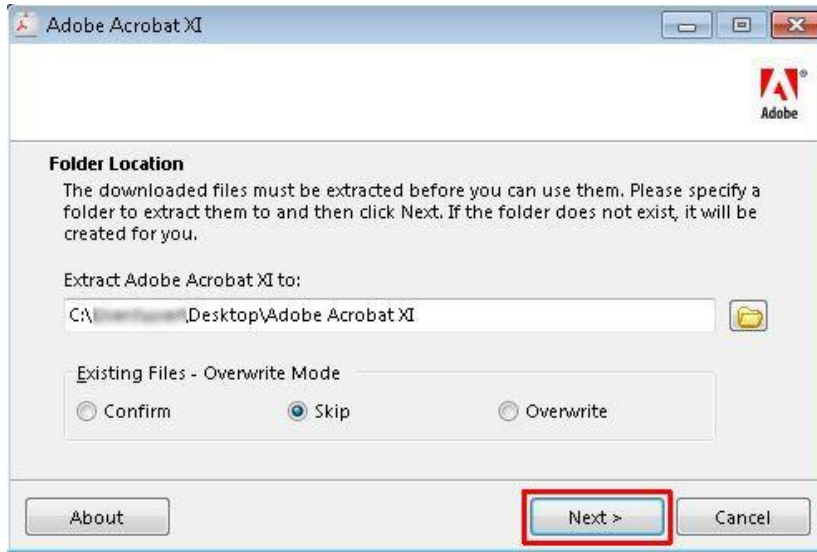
Adobe Acrobat XI

Adobe

Folder Location

The downloaded files must be extracted before you can use them. Please specify a folder to extract them to and then click Next. If the folder does not exist, it will be created for you.

Extract Adobe Acrobat XI to:

C:\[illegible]\Desktop\Adobe Acrobat XI

Existing Files - Overwrite Mode

Confirm

Skip

Overwrite

About

Next >

Cancel